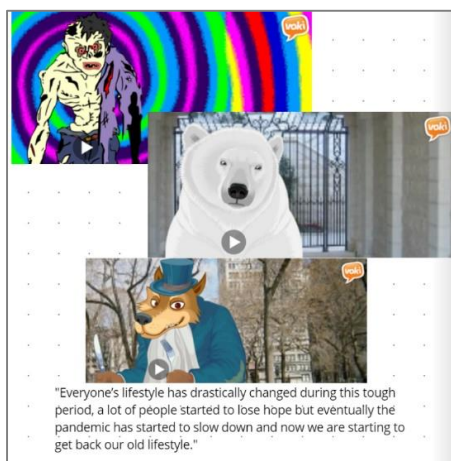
voki

voki

voki

"Everyone's lifestyle has drastically changed during this tough period, a lot of people started to lose hope but eventually the pandemic has started to slow down and now we are starting to get back our old lifestyle."